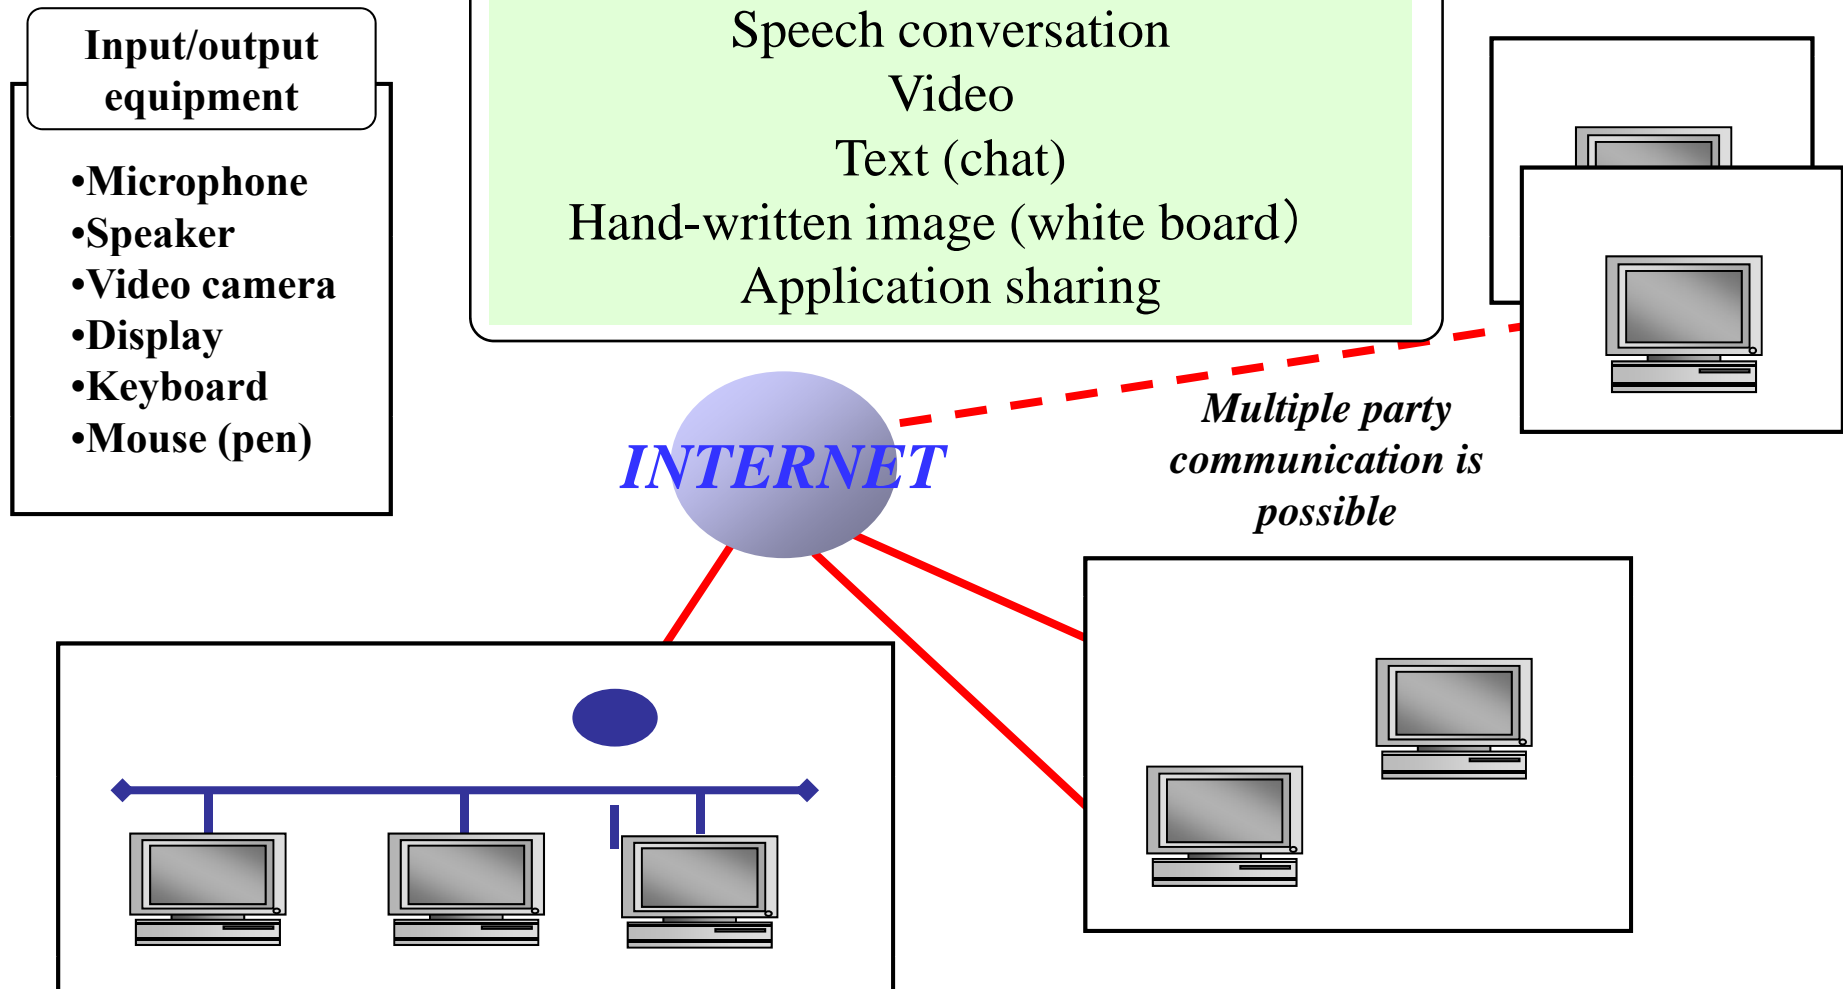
Input/output equipment

•Microphone
•Speaker
•Video camera
•Display
•Keyboard
•Mouse (pen)

Speech conversation
Video
Text (chat)
Hand-written image (white board)
Application sharing

INTERNET

Multiple party communication is possible